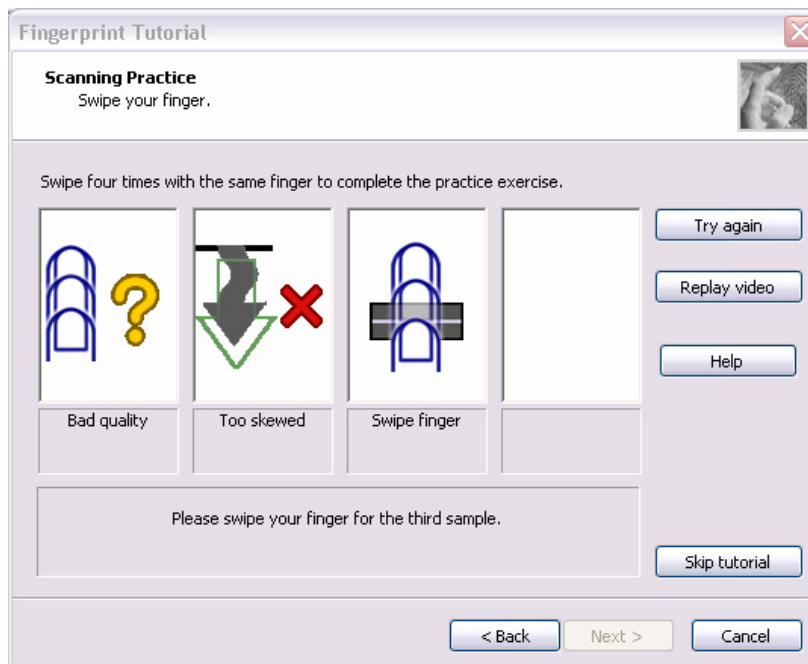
Fingerprint Tutorial

Scanning Practice
Swipe your finger.

Swipe four times with the same finger to complete the practice exercise.

Try again

Replay video

Help

Bad quality

Too skewed

Swipe finger

Please swipe your finger for the third sample.

Skip tutorial

< Back

Next >

Cancel